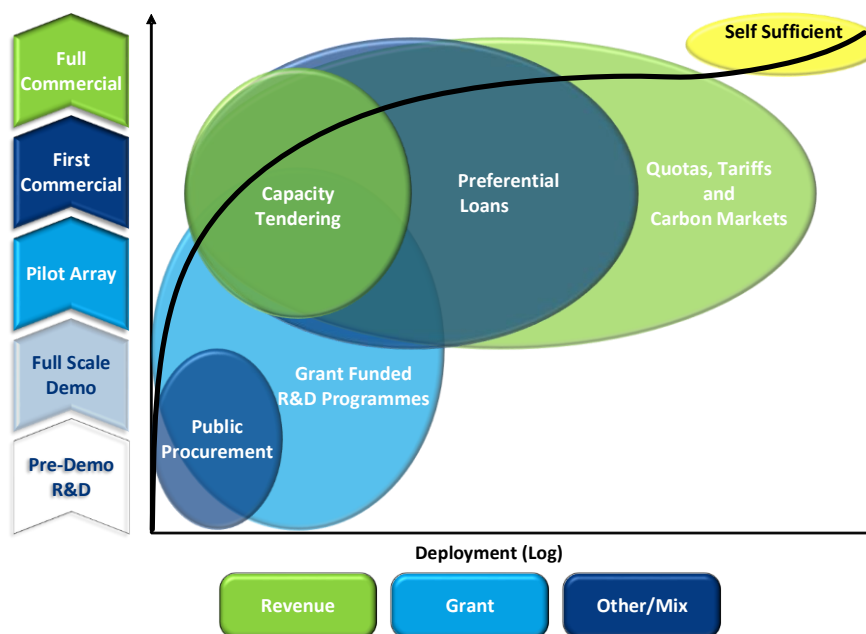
Full Commercial

First Commercial

Pilot Array

Full Scale Demo

Pre-Demo R&D

Self Sufficient

Capacity Tendering

Preferential Loans

Quotas, Tariffs and Carbon Markets

Grant Funded R&D Programmes

Public Procurement

Deployment (Log)

Revenue

Grant

Other/Mix